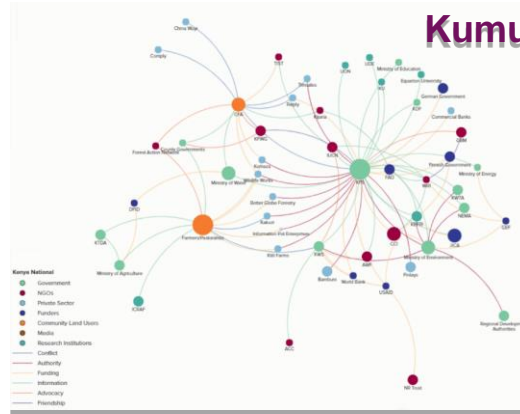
Kumu

China Wuyi
Comply
TIST
Trinidad
Intelly
CFA
Kenya
KFWG
KEFRI
Forest Action Network
County Governments
Ministry of Water
Wildlife Works
Komaza
Better Globe Forestry
Kakuzi
Information Kilo Enterprises
Farmers/Households
KTDA
Ministry of Agriculture
ICRAF
Kili Farms
KFS
UON
UOE
KU
Ministry of Education
Egerton University
German Government
AGF
Commercial Banks
GBM
Finnish Government
Ministry of Energy
WRI
FAO
KWTA
NEMA
KENGEN
CI
Ministry of Environment
JICA
GEF
Bamburi
World Bank
AWF
Finlays
USAID
Regional Development Authorities
ACC
NB Trust
DFID

Kenya National
Government
NGOs
Private Sector
Funders
Community Land Users
Media
Research Institutions
Conflict
Authority
Funding
Information
Advocacy
Friendship